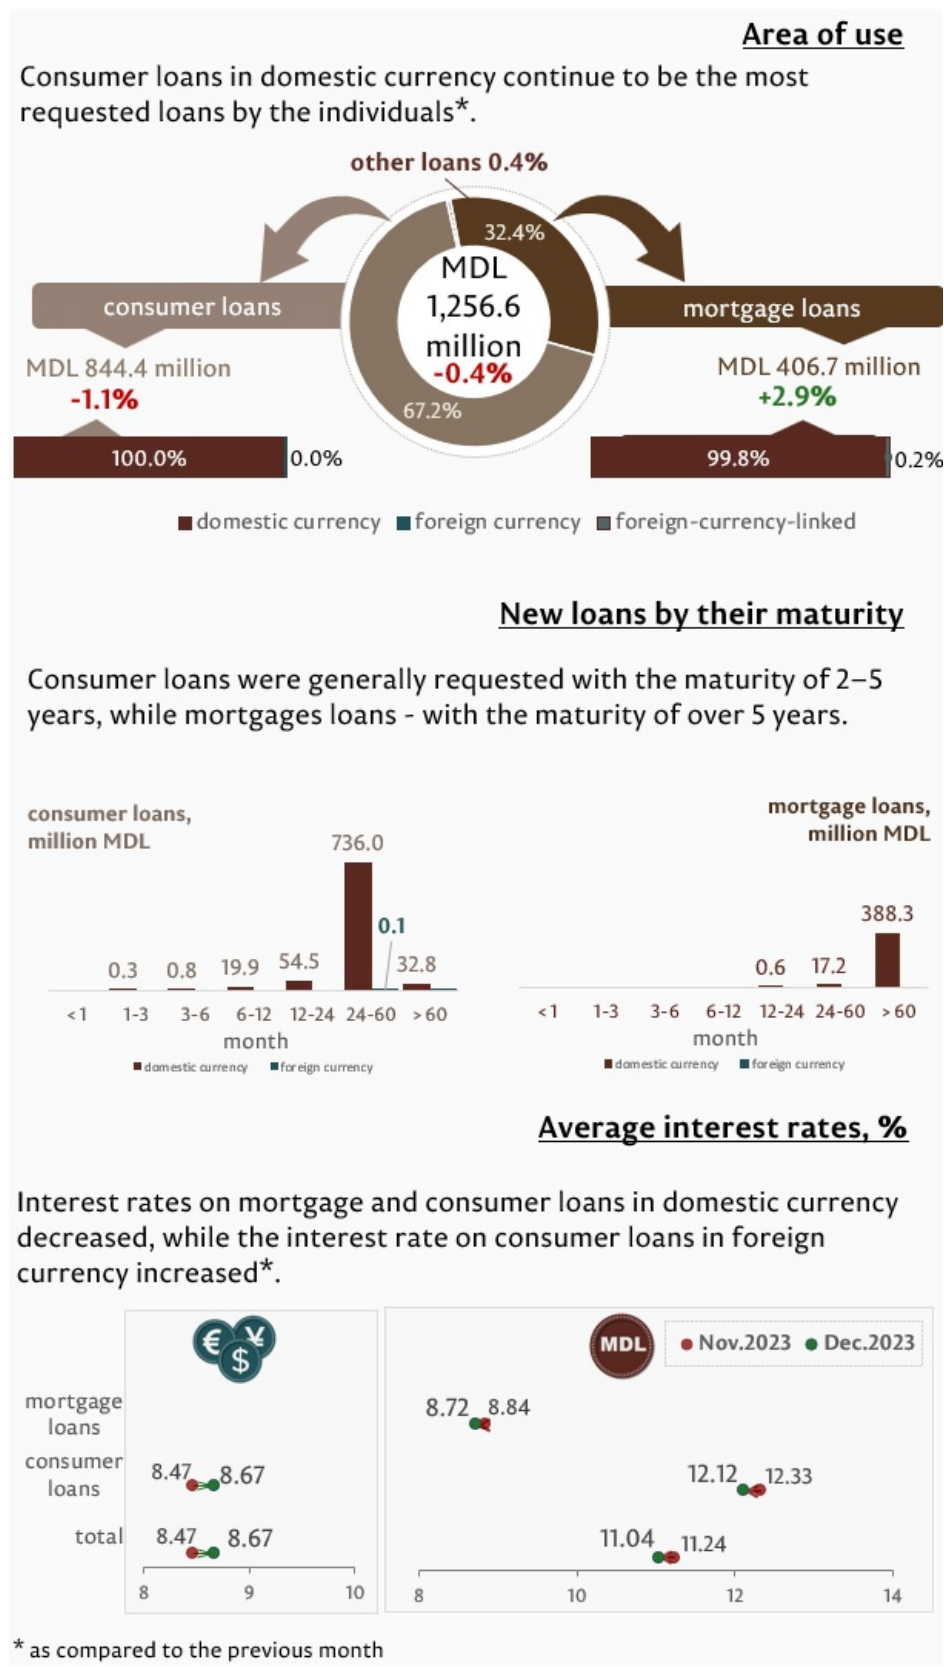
Area of use

Consumer loans in domestic currency continue to be the most requested loans by the individuals*.

other loans 0.4%

32.4%

MDL 1,256.6 million
-0.4%

67.2%

consumer loans
MDL 844.4 million
-1.1%

100.0%
0.0%

mortgage loans
MDL 406.7 million
+2.9%

99.8%
0.2%

domestic currency foreign currency foreign-currency-linked

New loans by their maturity

Consumer loans were generally requested with the maturity of 2–5 years, while mortgages loans - with the maturity of over 5 years.

consumer loans, million MDL

736.0
0.1
0.3 0.8 19.9 54.5 32.8
<1 1-3 3-6 6-12 12-24 24-60 >60
month
domestic currency foreign currency

mortgage loans, million MDL

388.3
0.6 17.2
<1 1-3 3-6 6-12 12-24 24-60 >60
month
domestic currency foreign currency

Average interest rates, %

Interest rates on mortgage and consumer loans in domestic currency decreased, while the interest rate on consumer loans in foreign currency increased*.

€ ¥ $

mortgage loans
consumer loans
total

8.47 8.67
8.47 8.67
8 9 10

MDL
Nov.2023 Dec.2023

8.72 8.84
12.12 12.33
11.04 11.24
8 10 12 14

* as compared to the previous month